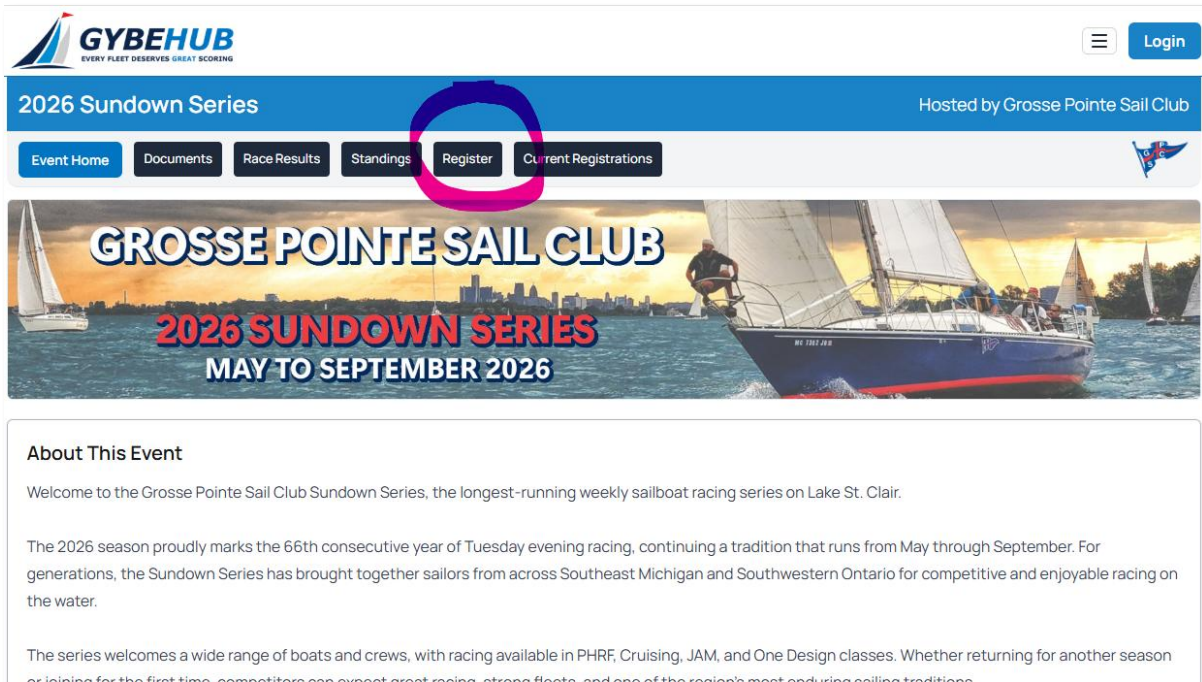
GYBEHUB
EVERY FLEET DESERVES GREAT SCORING

Login

2026 Sundown Series

Hosted by Grosse Pointe Sail Club

Event Home Documents Race Results Standings Register Current Registrations

GROSSE POINTE SAIL CLUB
2026 SUNDOWN SERIES
MAY TO SEPTEMBER 2026

MC 7362 JW

About This Event

Welcome to the Grosse Pointe Sail Club Sundown Series, the longest-running weekly sailboat racing series on Lake St. Clair.

The 2026 season proudly marks the 66th consecutive year of Tuesday evening racing, continuing a tradition that runs from May through September. For generations, the Sundown Series has brought together sailors from across Southeast Michigan and Southwestern Ontario for competitive and enjoyable racing on the water.

The series welcomes a wide range of boats and crews, with racing available in PHRF, Cruising, JAM, and One Design classes. Whether returning for another season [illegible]